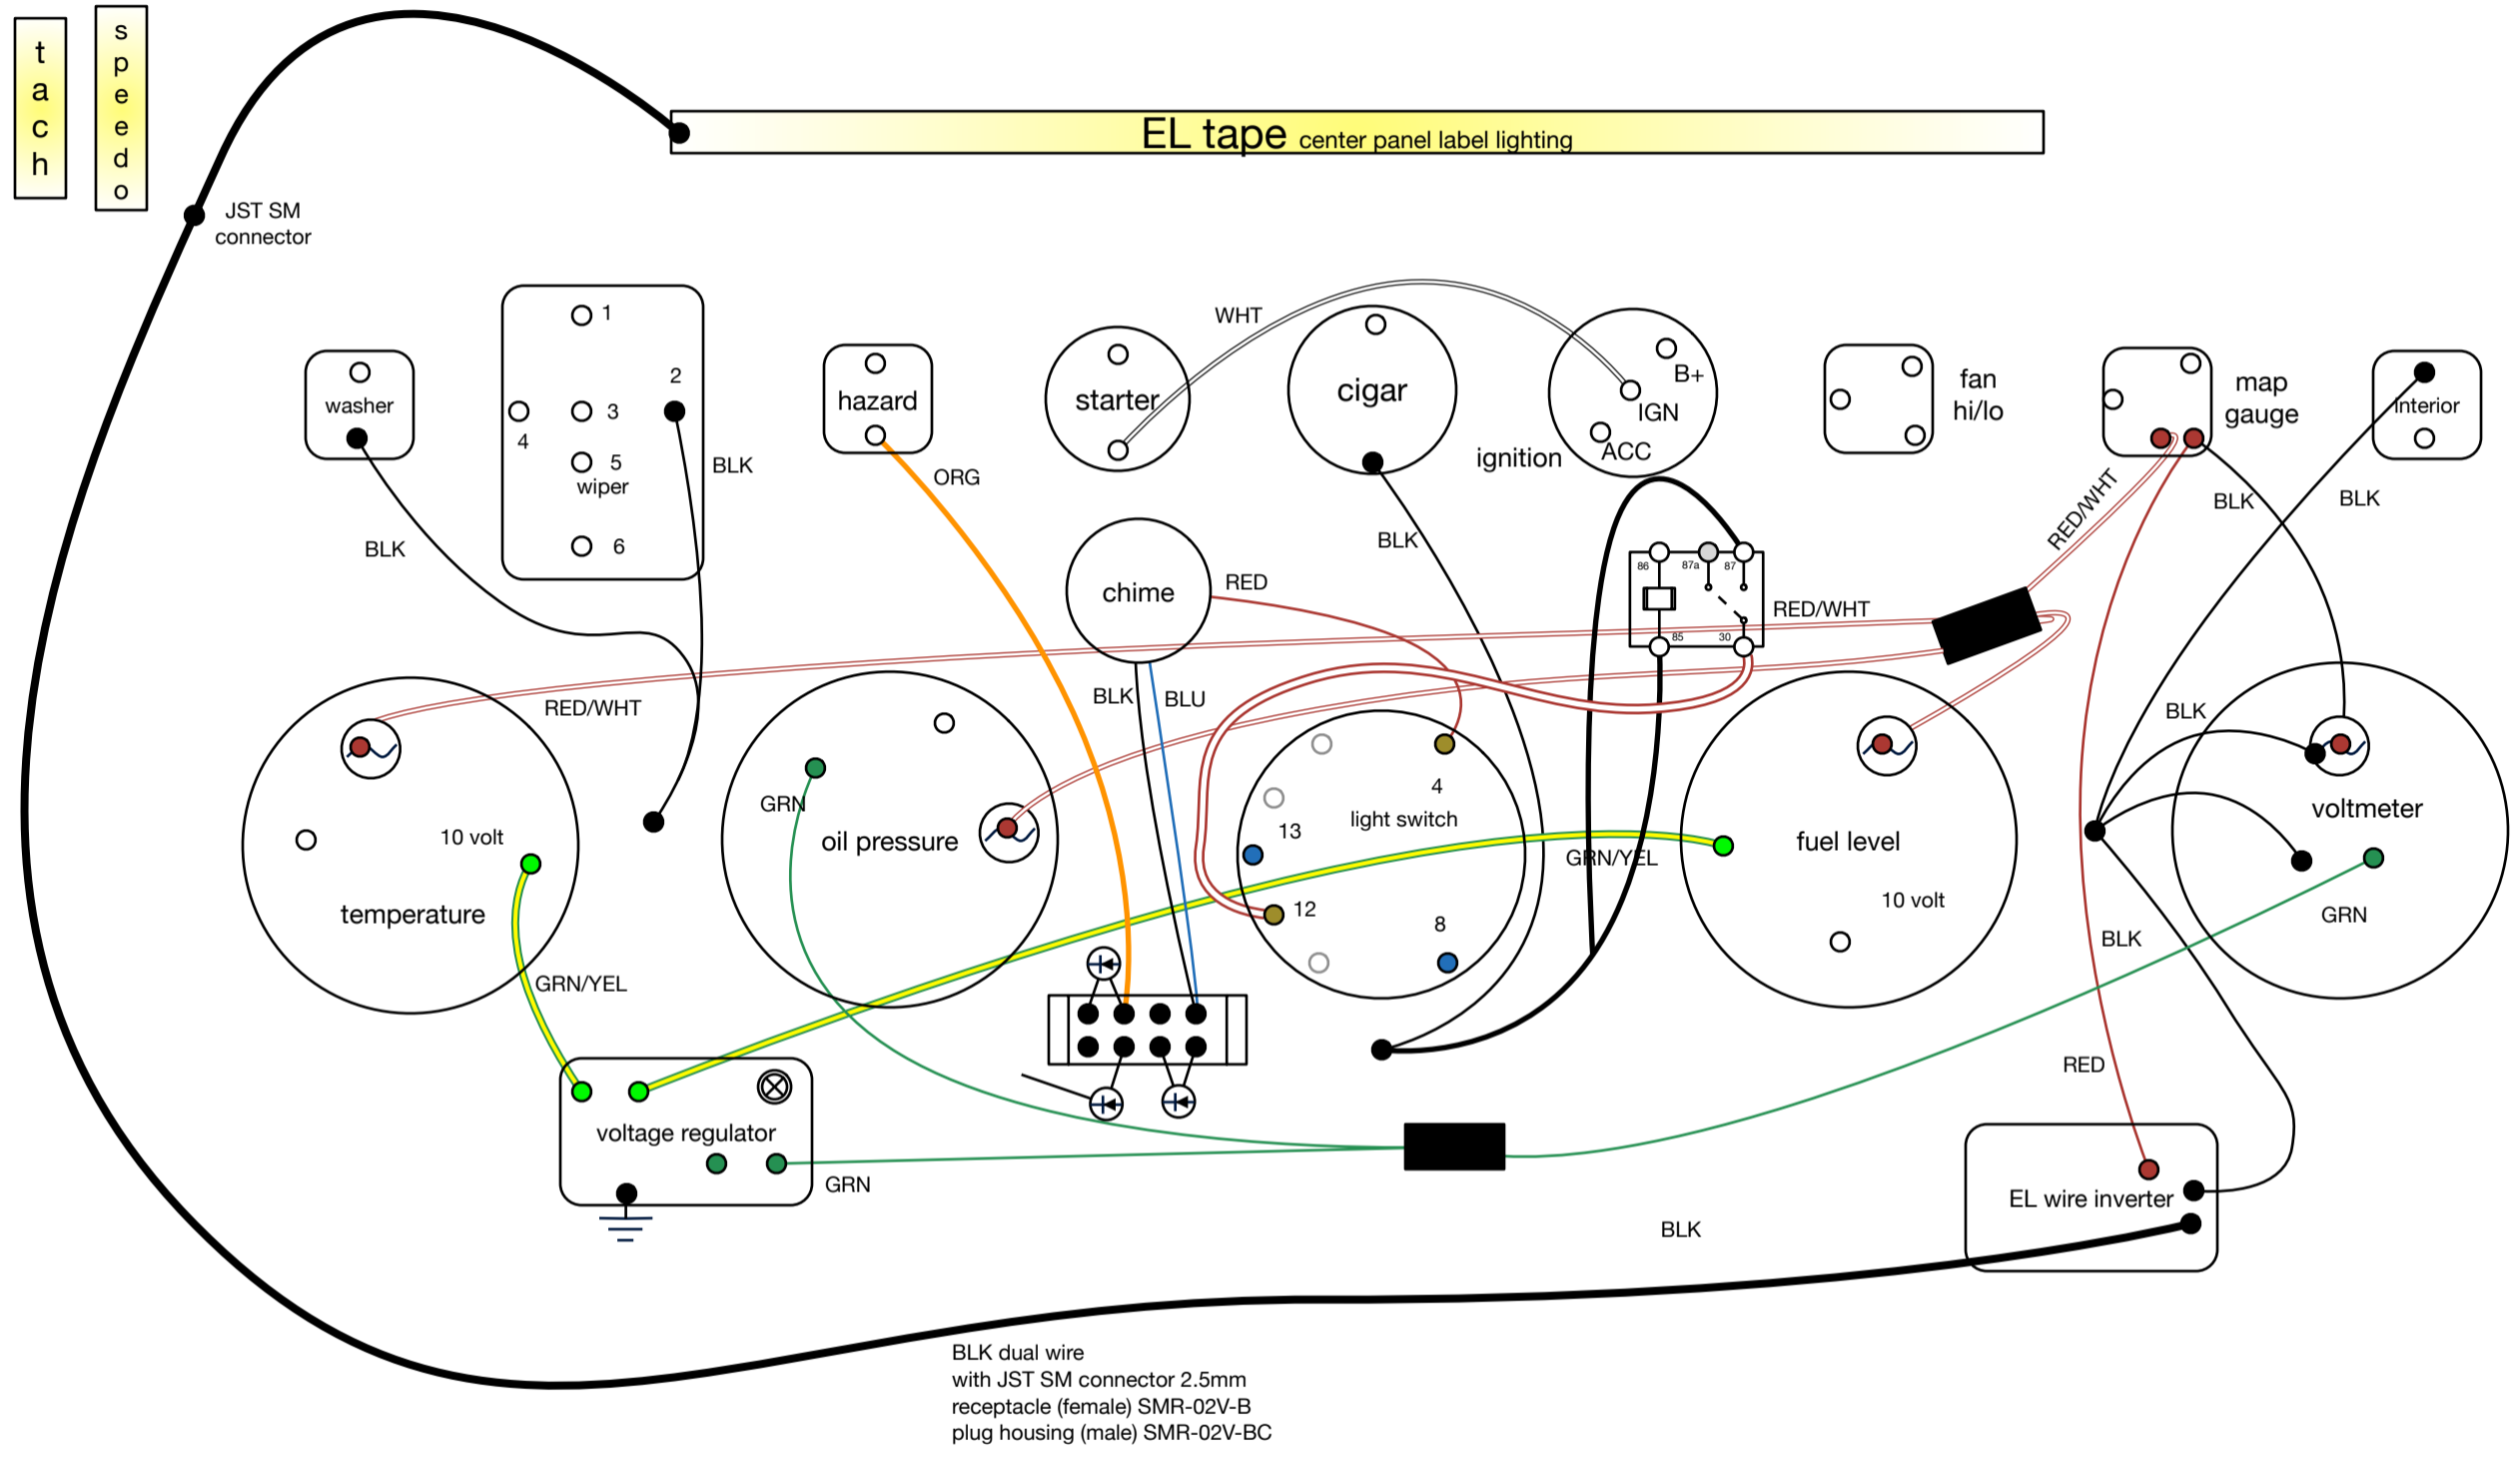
tach

speedo

EL tape center panel label lighting

JST SM connector

washer

BLK

1
2
3
4
5
wiper
6

BLK

hazard

ORG

starter

WHT

cigar

B+
IGN
ACC

ignition

fan hi/lo

map gauge

interior

BLK

chime

RED

BLK

BLU

86 87a 87
85 30

RED/WHT

RED/WHT

BLK

BLK

RED/WHT

temperature

10 volt

oil pressure

GRN

light switch

4
13
12
8

GRN/YEL

fuel level

10 volt

voltmeter

BLK

GRN

BLK

GRN/YEL

voltage regulator

GRN

RED

EL wire inverter

BLK

BLK dual wire
with JST SM connector 2.5mm
receptacle (female) SMR-02V-B
plug housing (male) SMR-02V-BC